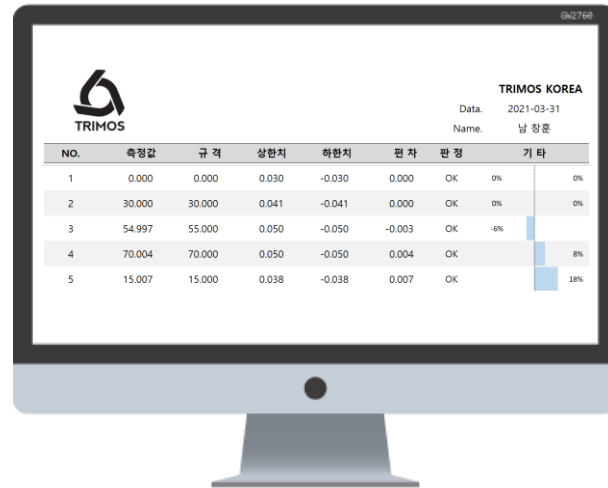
GW2760

TRIMOS

TRIMOS KOREA
Data. 2021-03-31
Name. 남 창훈

| NO. | 측정값 | 규 격 | 상한치 | 하한치 | 편 차 | 판 정 | 기 타 | |
|---|---|---|---|---|---|---|---|---|
| 1 | 0.000 | 0.000 | 0.030 | -0.030 | 0.000 | OK | 0% | 0% |
| 2 | 30.000 | 30.000 | 0.041 | -0.041 | 0.000 | OK | 0% | 0% |
| 3 | 54.997 | 55.000 | 0.050 | -0.050 | -0.003 | OK | -6% | |
| 4 | 70.004 | 70.000 | 0.050 | -0.050 | 0.004 | OK | | 8% |
| 5 | 15.007 | 15.000 | 0.038 | -0.038 | 0.007 | OK | | 18% |